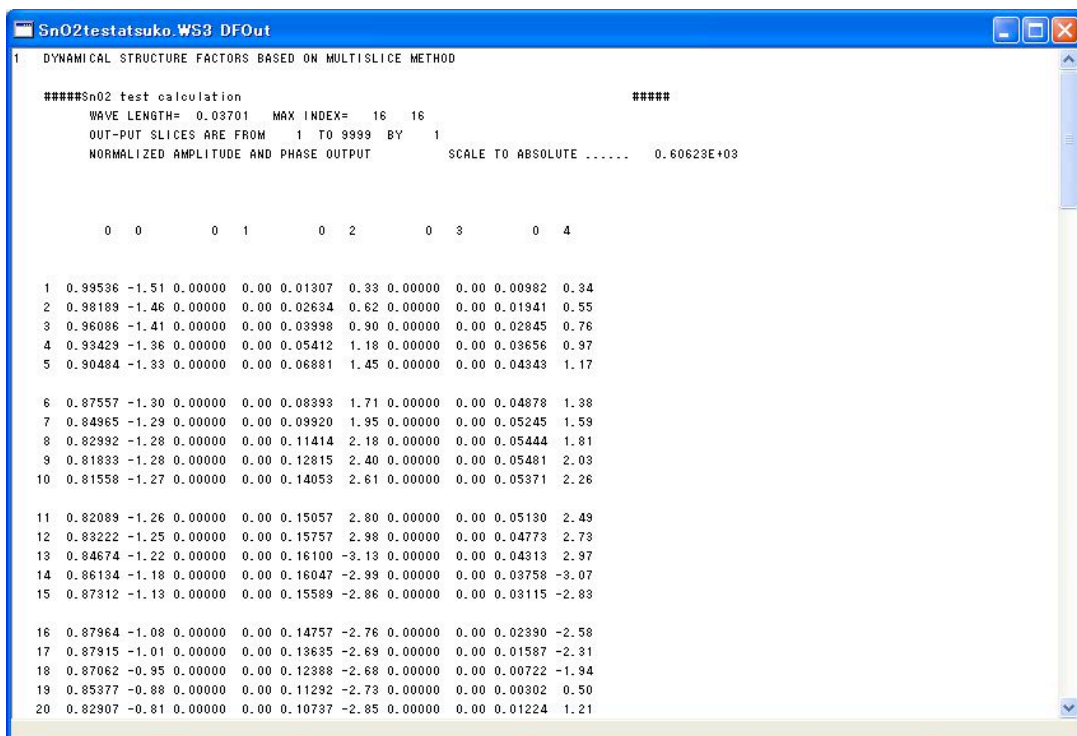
SnO2testatsuko.WS3 DFOut

1 DYNAMICAL STRUCTURE FACTORS BASED ON MULTISLICE METHOD

#####Sn02 test calculation #####
WAVE LENGTH= 0.03701 MAX INDEX= 16 16
OUT-PUT SLICES ARE FROM 1 TO 9999 BY 1
NORMALIZED AMPLITUDE AND PHASE OUTPUT SCALE TO ABSOLUTE ...... 0.60623E+03

0 0 0 1 0 2 0 3 0 4

1 0.99536 -1.51 0.00000 0.00 0.01307 0.33 0.00000 0.00 0.00982 0.34
2 0.98189 -1.46 0.00000 0.00 0.02634 0.62 0.00000 0.00 0.01941 0.55
3 0.96086 -1.41 0.00000 0.00 0.03998 0.90 0.00000 0.00 0.02845 0.76
4 0.93429 -1.36 0.00000 0.00 0.05412 1.18 0.00000 0.00 0.03656 0.97
5 0.90484 -1.33 0.00000 0.00 0.06881 1.45 0.00000 0.00 0.04343 1.17

6 0.87557 -1.30 0.00000 0.00 0.08393 1.71 0.00000 0.00 0.04878 1.38
7 0.84965 -1.29 0.00000 0.00 0.09920 1.95 0.00000 0.00 0.05245 1.59
8 0.82992 -1.28 0.00000 0.00 0.11414 2.18 0.00000 0.00 0.05444 1.81
9 0.81833 -1.28 0.00000 0.00 0.12815 2.40 0.00000 0.00 0.05481 2.03
10 0.81558 -1.27 0.00000 0.00 0.14053 2.61 0.00000 0.00 0.05371 2.26

11 0.82089 -1.26 0.00000 0.00 0.15057 2.80 0.00000 0.00 0.05130 2.49
12 0.83222 -1.25 0.00000 0.00 0.15757 2.98 0.00000 0.00 0.04773 2.73
13 0.84674 -1.22 0.00000 0.00 0.16100 -3.13 0.00000 0.00 0.04313 2.97
14 0.86134 -1.18 0.00000 0.00 0.16047 -2.99 0.00000 0.00 0.03758 -3.07
15 0.87312 -1.13 0.00000 0.00 0.15589 -2.86 0.00000 0.00 0.03115 -2.83

16 0.87964 -1.08 0.00000 0.00 0.14757 -2.76 0.00000 0.00 0.02390 -2.58
17 0.87915 -1.01 0.00000 0.00 0.13635 -2.69 0.00000 0.00 0.01587 -2.31
18 0.87062 -0.95 0.00000 0.00 0.12388 -2.68 0.00000 0.00 0.00722 -1.94
19 0.85377 -0.88 0.00000 0.00 0.11292 -2.73 0.00000 0.00 0.00302 0.50
20 0.82907 -0.81 0.00000 0.00 0.10737 -2.85 0.00000 0.00 0.01224 1.21